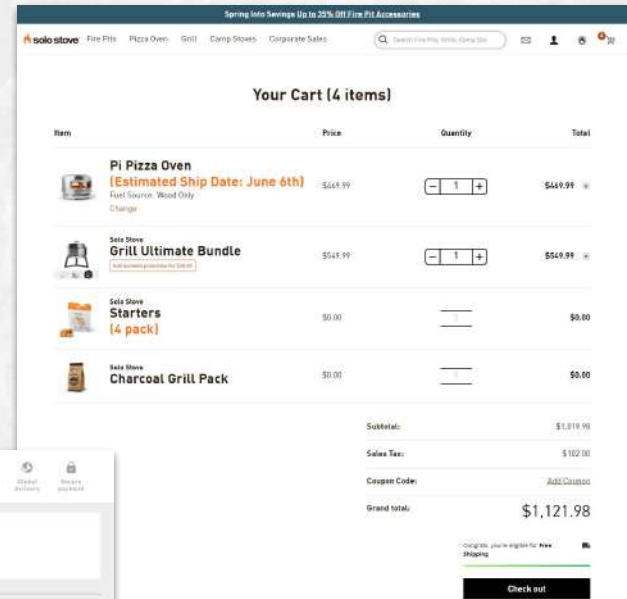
Spring into Savings Up to 25% Off Fire Pit Accessories

solo stove Fire Pits Pizza Oven Grill Camp Stoves Corporate Sales

Search Fire Pits, Grills, Camp Stoves

Your Cart (4 items)

| Item | Price | Quantity | Total |
|---|---|---|---|
| Pi Pizza Oven (Estimated Ship Date: June 6th) Fuel Source: Wood Only Change | $469.99 | − 1 + | $469.99 |
| Solo Stove Grill Ultimate Bundle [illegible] | $549.99 | − 1 + | $549.99 |
| Solo Stove Starters (4 pack) | $0.00 | 1 | $0.00 |
| Solo Stove Charcoal Grill Pack | $0.00 | 1 | $0.00 |

Subtotal: $1,019.98

Sales Tax: $102.00

Coupon Code: Add Coupon

Grand total: $1,121.98

Congrats, you're eligible for Free Shipping

Check out

Global delivery

Secure payment